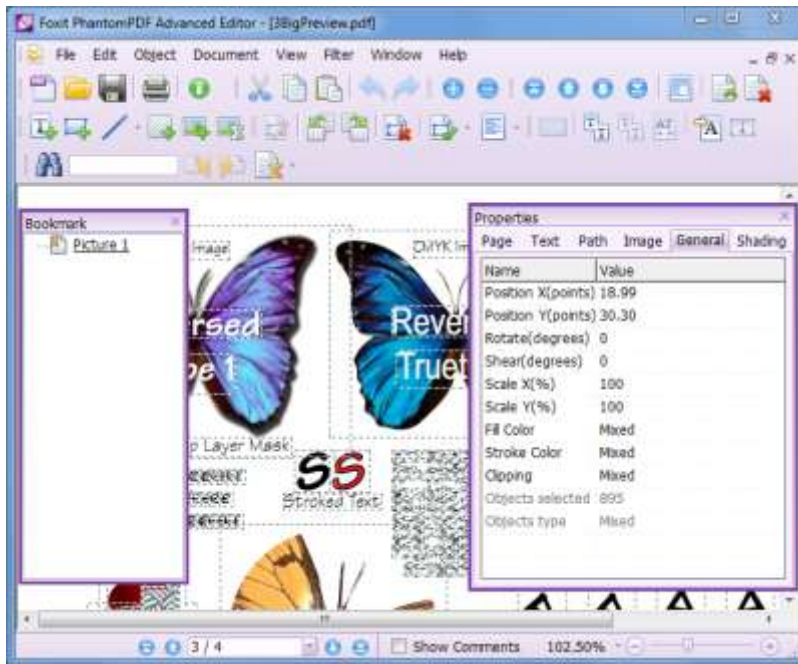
Foxit PhantomPDF Advanced Editor - [38igPreview.pdf]

File Edit Object Document View Filter Window Help

Bookmark

Picture 1

Image

CMYK Im

rsed

pe 1

Rever

Truet

p Layer Mask

SS

Stroked Text

Properties

Page Text Path Image General Shading

| Name | Value |
|---|---|
| Position X(points) | 18.99 |
| Position Y(points) | 30.30 |
| Rotate(degrees) | 0 |
| Shear(degrees) | 0 |
| Scale X(%) | 100 |
| Scale Y(%) | 100 |
| Fill Color | Mixed |
| Stroke Color | Mixed |
| Clipping | Mixed |
| Objects selected | 895 |
| Objects type | Mixed |

3 / 4

Show Comments 102.50%